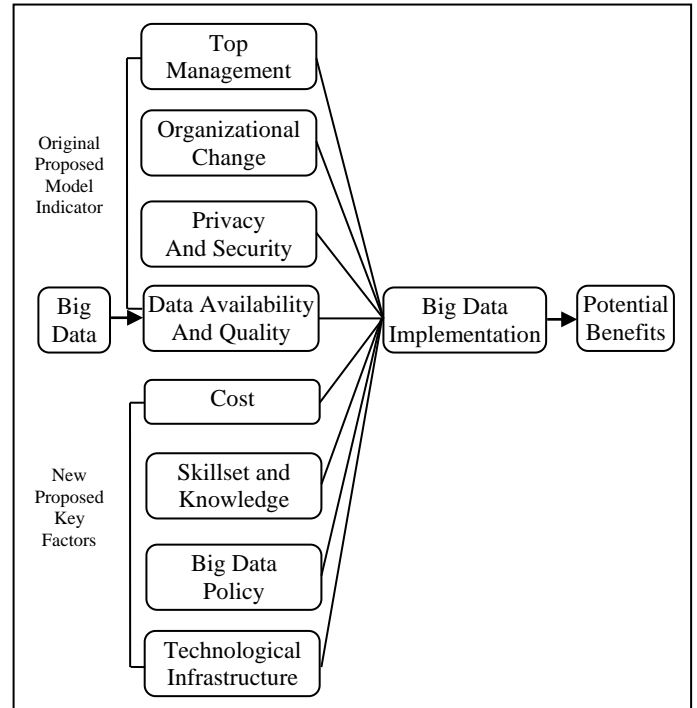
Original Proposed Model Indicator

Top Management

Organizational Change

Privacy And Security

Big Data

Data Availability And Quality

Big Data Implementation

Potential Benefits

New Proposed Key Factors

Cost

Skillset and Knowledge

Big Data Policy

Technological Infrastructure